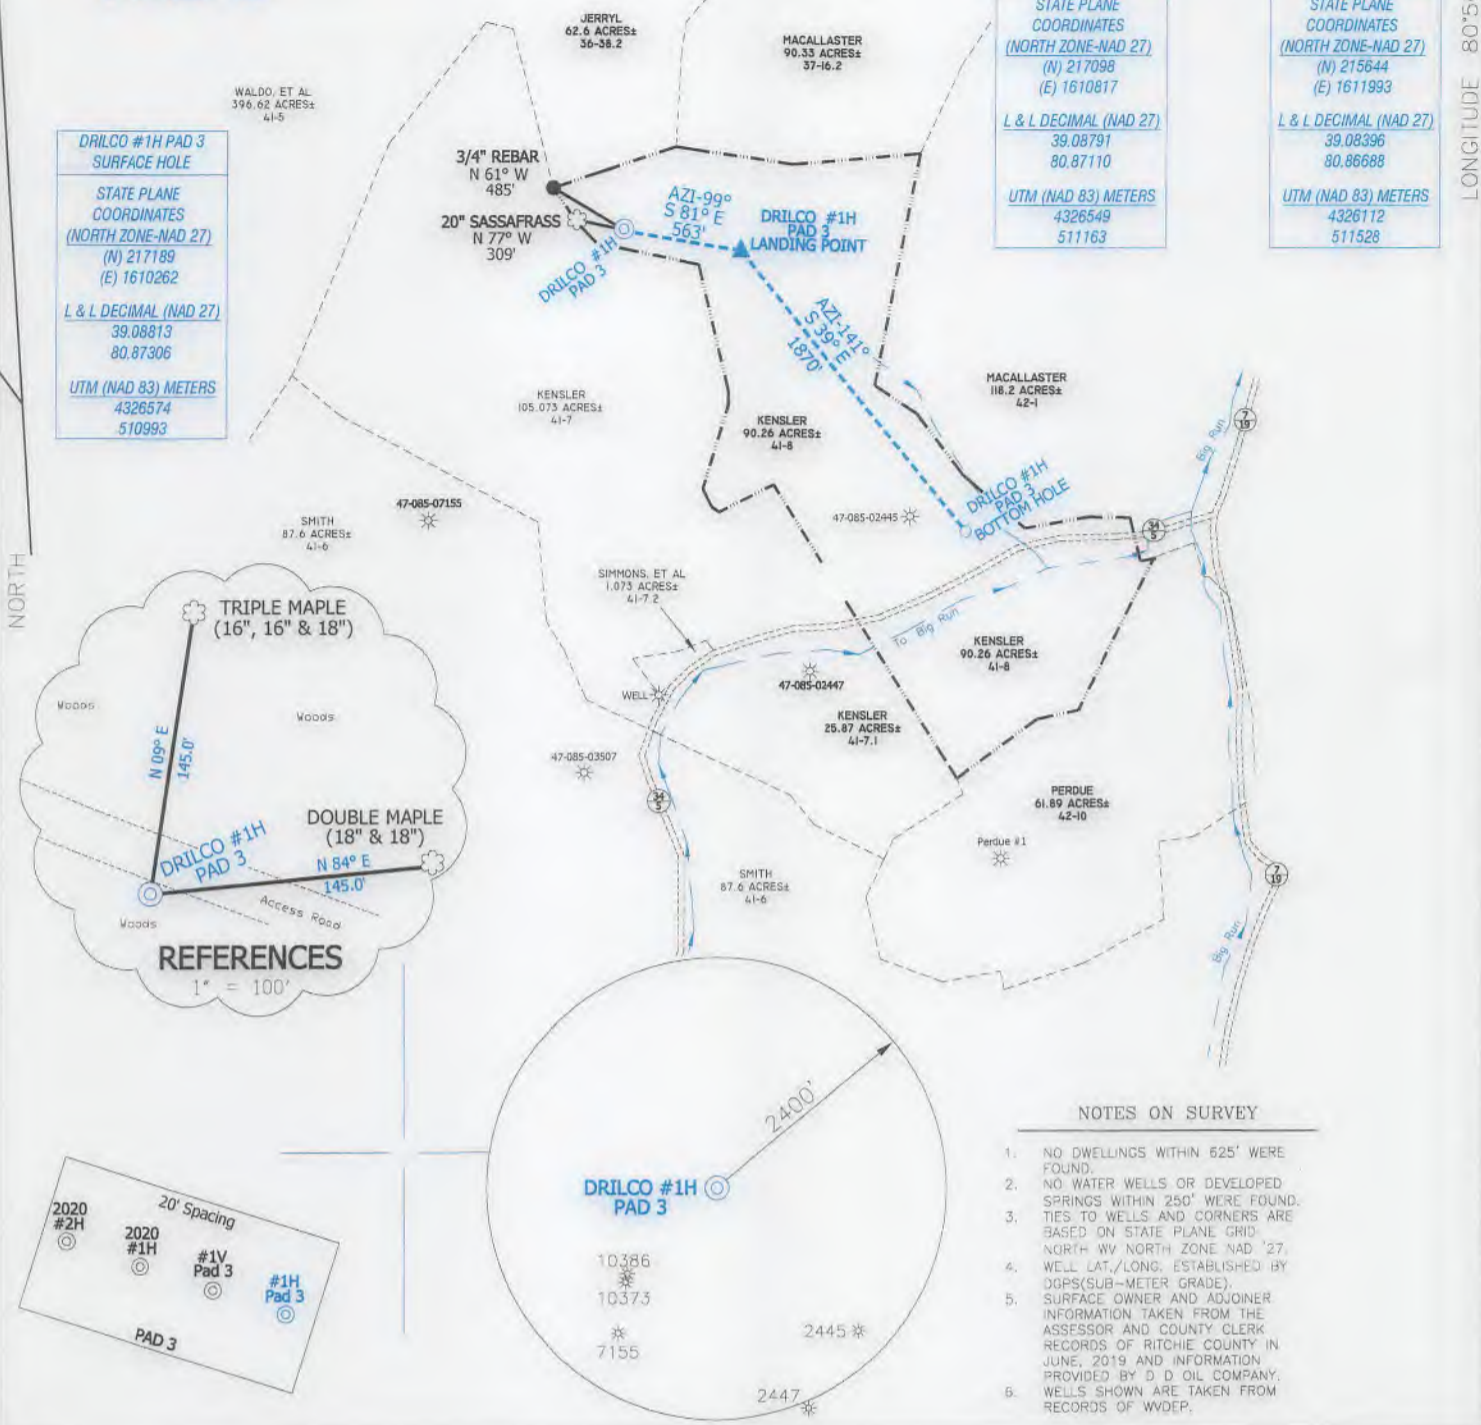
JERRYL
62.6 ACRES±
36-38.2

MACALLASTER
90.33 ACRES±
37-16.2

STATE PLANE
COORDINATES
(NORTH ZONE-NAD 27)
(N) 217098
(E) 1610817

L & L DECIMAL (NAD 27)
39.08791
80.87110

UTM (NAD 83) METERS
4326549
511163

STATE PLANE
COORDINATES
(NORTH ZONE-NAD 27)
(N) 215644
(E) 1611993

L & L DECIMAL (NAD 27)
39.08396
80.86688

UTM (NAD 83) METERS
4326112
511528

LONGITUDE 80°5

WALDO, ET AL
396.62 ACRES±
41-5

DRILCO #1H PAD 3
SURFACE HOLE

STATE PLANE
COORDINATES
(NORTH ZONE-NAD 27)
(N) 217189
(E) 1610262

L & L DECIMAL (NAD 27)
39.08813
80.87306

UTM (NAD 83) METERS
4326574
510993

3/4" REBAR
N 61° W
485'

20" SASSAFRASS
N 77° W
309'

AZI-99°
S 81° E
563'

DRILCO #1H
PAD 3
LANDING POINT

DRILCO #1H
PAD 3

AZI-141°
S 39° E
1870'

MACALLASTER
118.2 ACRES±
42-1

KENSLER
105.073 ACRES±
41-7

KENSLER
90.26 ACRES±
41-8

DRILCO #1H
PAD 3
BOTTOM HOLE

Big Run

SMITH
87.6 ACRES±
41-6

47-085-07155

47-085-02445

NORTH

SIMMONS, ET AL
1.073 ACRES±
41-7.2

TRIPLE MAPLE
(16", 16" & 18")

To Big Run

KENSLER
90.26 ACRES±
41-8

Woods

Woods

WELL

47-085-02447

N 09° E
145.0'

KENSLER
25.87 ACRES±
41-7.1

47-085-03507

DOUBLE MAPLE
(18" & 18")

PERDUE
61.89 ACRES±
42-10

DRILCO #1H
PAD 3

N 84° E
145.0'

Perdue #1

Access Road

Woods

SMITH
87.6 ACRES±
41-6

REFERENCES
1" = 100'

Big Run

2400'

NOTES ON SURVEY

1. NO DWELLINGS WITHIN 625' WERE FOUND.
2. NO WATER WELLS OR DEVELOPED SPRINGS WITHIN 250' WERE FOUND.
3. TIES TO WELLS AND CORNERS ARE BASED ON STATE PLANE GRID NORTH WV NORTH ZONE NAD '27.
4. WELL LAT./LONG. ESTABLISHED BY DGPS(SUB-METER GRADE).
5. SURFACE OWNER AND ADJOINER INFORMATION TAKEN FROM THE ASSESSOR AND COUNTY CLERK RECORDS OF RITCHIE COUNTY IN JUNE, 2019 AND INFORMATION PROVIDED BY D D OIL COMPANY.
6. WELLS SHOWN ARE TAKEN FROM RECORDS OF WVDEP.

20' Spacing

2020
#2H

2020
#1H

#1V
Pad 3

#1H
Pad 3

PAD 3

DRILCO #1H
PAD 3

10386

10373

7155

2445

2447